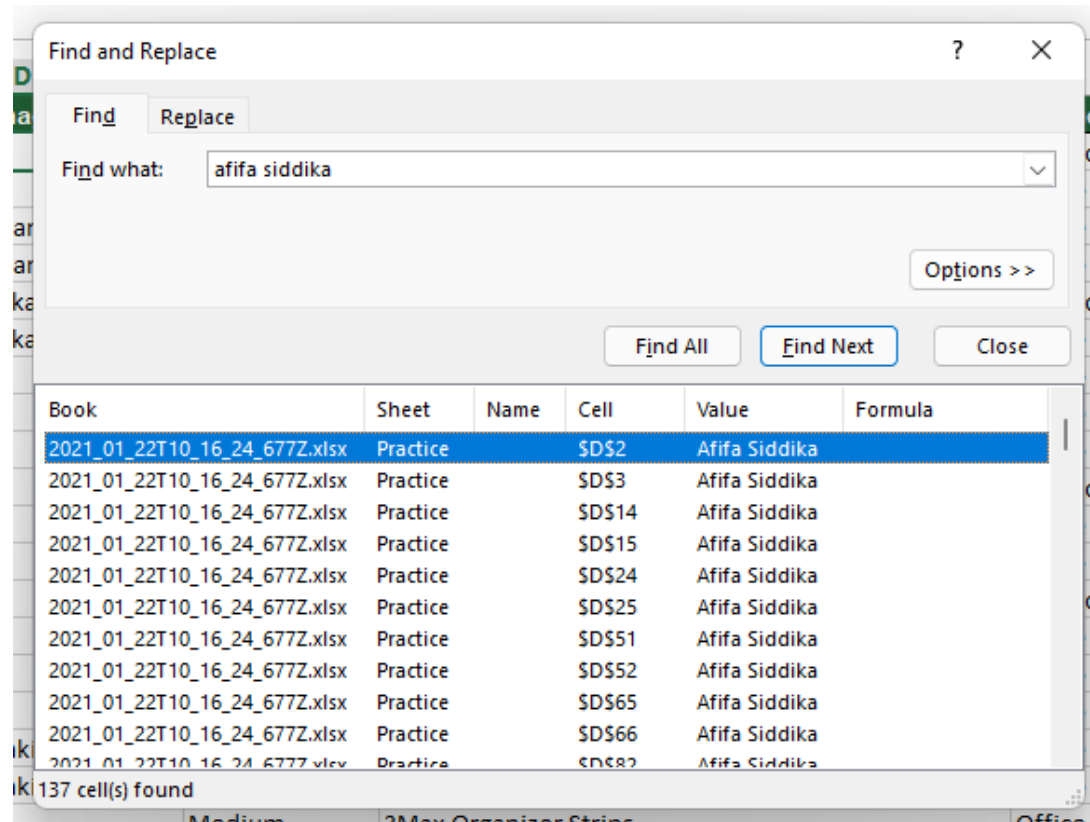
Find and Replace

?

Find

Replace

Find what: afifa siddika

Options >>

Find All

Find Next

Close

| Book | Sheet | Name | Cell | Value | Formula |
|---|---|---|---|---|---|
| 2021_01_22T10_16_24_677Z.xlsx | Practice | | \$D\$2 | Afifa Siddika | |
| 2021_01_22T10_16_24_677Z.xlsx | Practice | | \$D\$3 | Afifa Siddika | |
| 2021_01_22T10_16_24_677Z.xlsx | Practice | | \$D\$14 | Afifa Siddika | |
| 2021_01_22T10_16_24_677Z.xlsx | Practice | | \$D\$15 | Afifa Siddika | |
| 2021_01_22T10_16_24_677Z.xlsx | Practice | | \$D\$24 | Afifa Siddika | |
| 2021_01_22T10_16_24_677Z.xlsx | Practice | | \$D\$25 | Afifa Siddika | |
| 2021_01_22T10_16_24_677Z.xlsx | Practice | | \$D\$51 | Afifa Siddika | |
| 2021_01_22T10_16_24_677Z.xlsx | Practice | | \$D\$52 | Afifa Siddika | |
| 2021_01_22T10_16_24_677Z.xlsx | Practice | | \$D\$65 | Afifa Siddika | |
| 2021_01_22T10_16_24_677Z.xlsx | Practice | | \$D\$66 | Afifa Siddika | |
| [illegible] | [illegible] | | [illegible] | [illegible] | |

137 cell(s) found

Medium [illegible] Organizer Strips Office